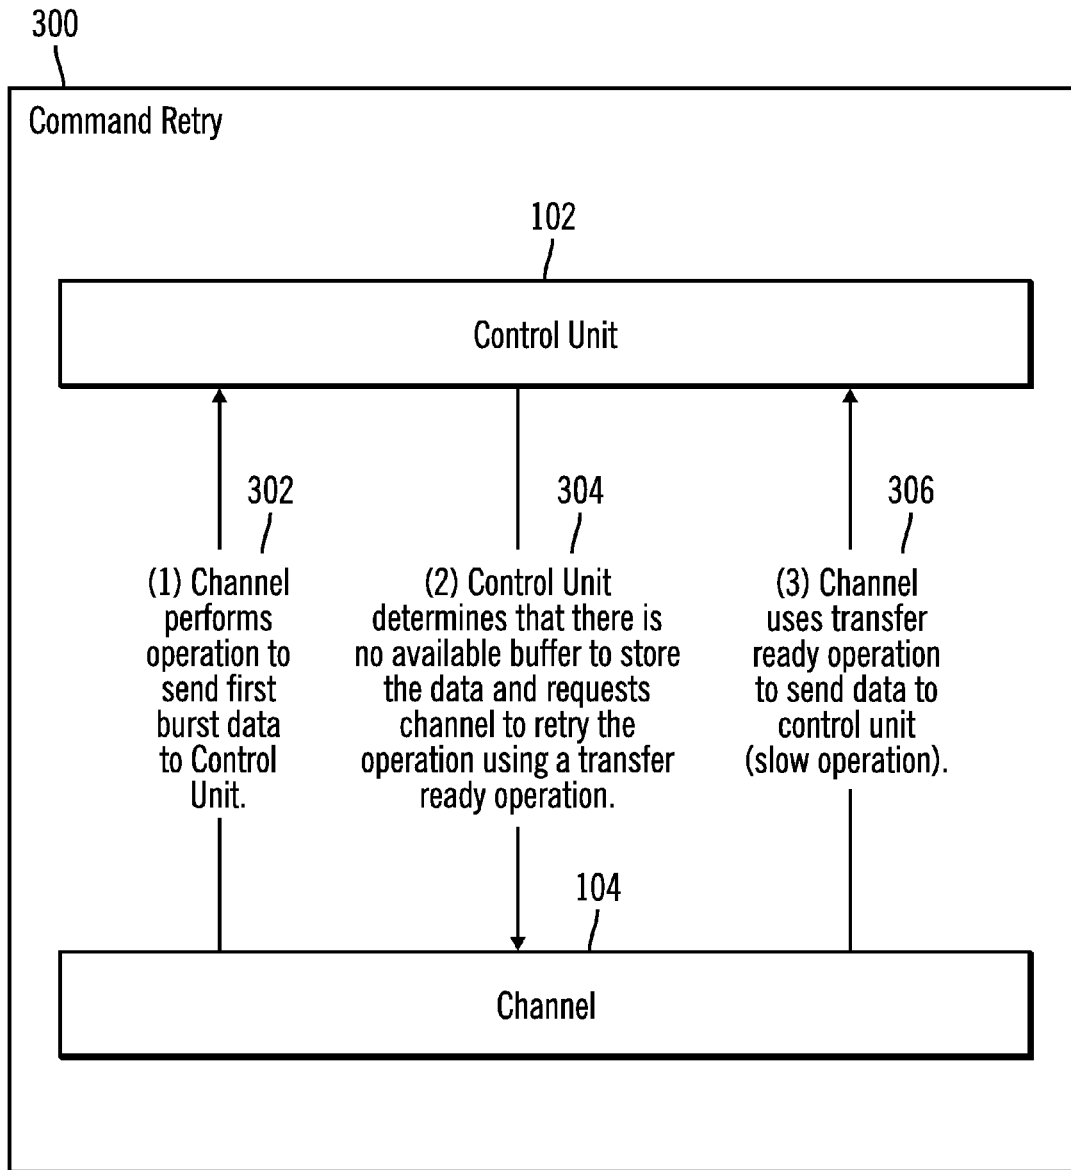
300

Command Retry

102

Control Unit

302

(1) Channel performs operation to send first burst data to Control Unit.

304

(2) Control Unit determines that there is no available buffer to store the data and requests channel to retry the operation using a transfer ready operation.

306

(3) Channel uses transfer ready operation to send data to control unit (slow operation).

104

Channel